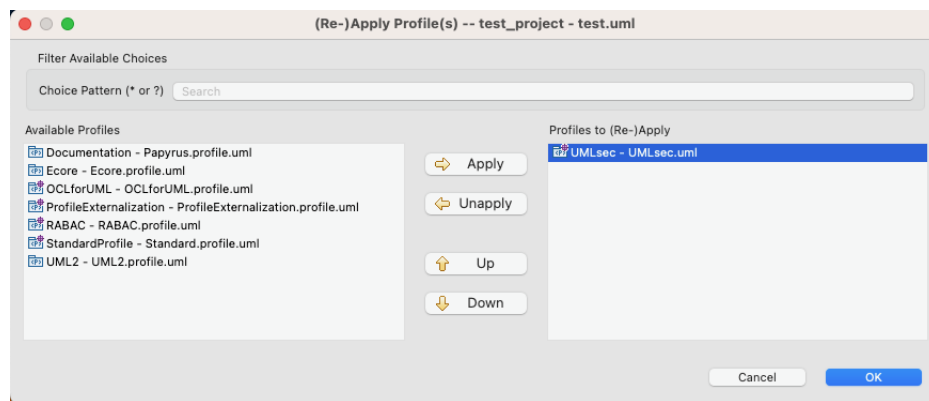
(Re-)Apply Profile(s) -- test_project - test.uml

Filter Available Choices

Choice Pattern (* or ?) Search

Available Profiles

Documentation - Papyrus.profile.uml
Ecore - Ecore.profile.uml
OCLforUML - OCLforUML.profile.uml
ProfileExternalization - ProfileExternalization.profile.uml
RABAC - RABAC.profile.uml
StandardProfile - Standard.profile.uml
UML2 - UML2.profile.uml

Apply
Unapply
Up
Down

Profiles to (Re-)Apply

UMLsec - UMLsec.uml

Cancel
OK